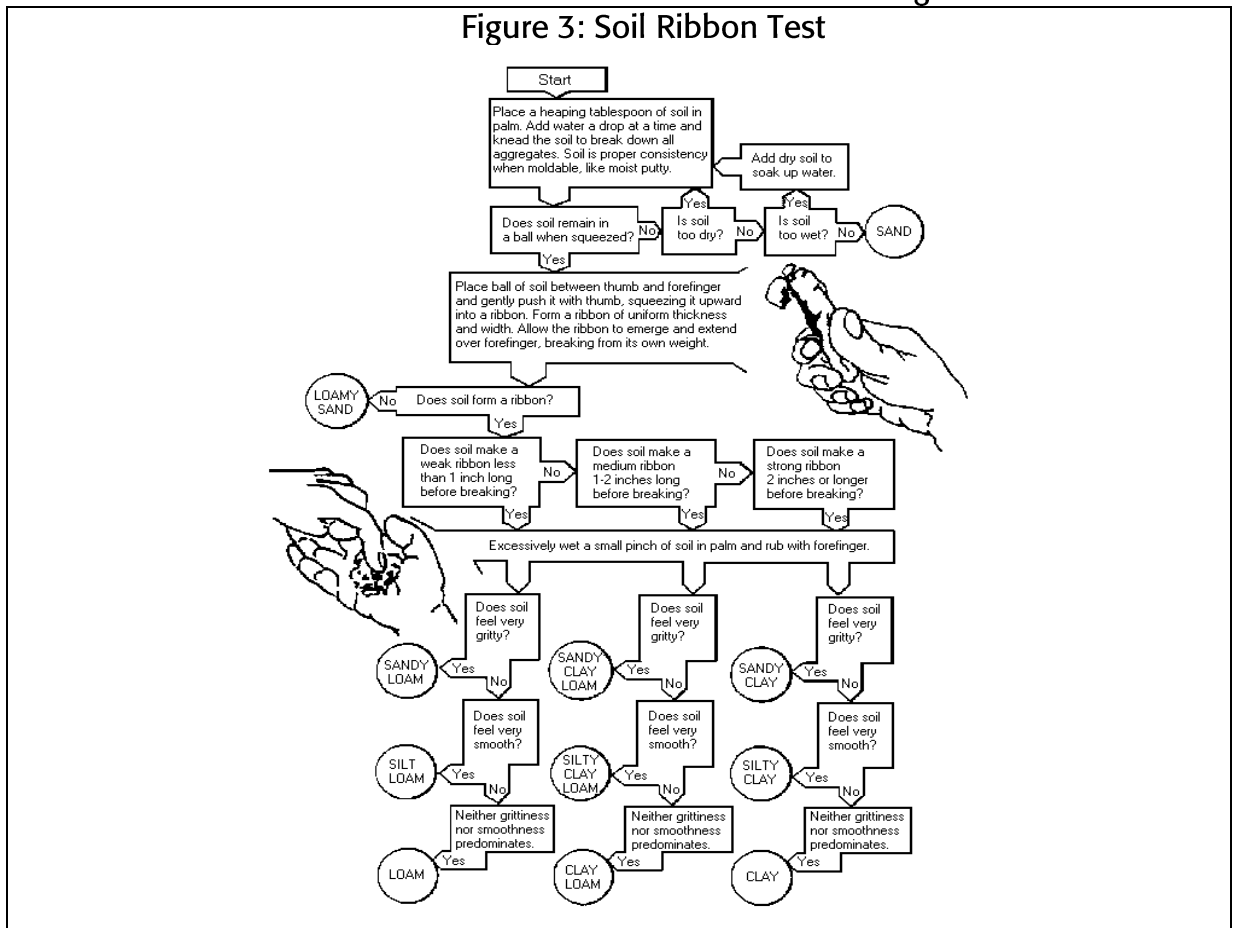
Figure 3: Soil Ribbon Test

Start

Place a heaping tablespoon of soil in palm. Add water a drop at a time and knead the soil to break down all aggregates. Soil is proper consistency when moldable, like moist putty.

Add dry soil to soak up water.

Yes

Does soil remain in a ball when squeezed?

No

Is soil too dry?

Yes

No

Is soil too wet?

No

SAND

Yes

Place ball of soil between thumb and forefinger and gently push it with thumb, squeezing it upward into a ribbon. Form a ribbon of uniform thickness and width. Allow the ribbon to emerge and extend over forefinger, breaking from its own weight.

LOAMY SAND

No

Does soil form a ribbon?

Yes

Does soil make a weak ribbon less than 1 inch long before breaking?

No

Does soil make a medium ribbon 1-2 inches long before breaking?

No

Does soil make a strong ribbon 2 inches or longer before breaking?

Yes

Yes

Yes

Excessively wet a small pinch of soil in palm and rub with forefinger.

Does soil feel very gritty?

SANDY LOAM

Yes

No

Does soil feel very gritty?

SANDY CLAY LOAM

Yes

No

Does soil feel very gritty?

SANDY CLAY

Yes

No

Does soil feel very smooth?

SILT LOAM

Yes

No

Does soil feel very smooth?

SILTY CLAY LOAM

Yes

No

Does soil feel very smooth?

SILTY CLAY

Yes

No

Neither grittiness nor smoothness predominates.

LOAM

Yes

Neither grittiness nor smoothness predominates.

CLAY LOAM

Yes

Neither grittiness nor smoothness predominates.

CLAY

Yes